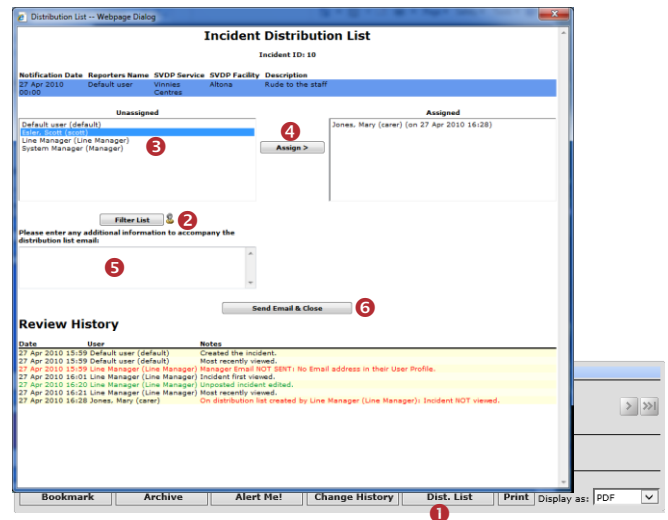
Distribution List -- Webpage Dialog

Incident Distribution List

Incident ID: 10

| Notification Date | Reporters Name | SVDP Service | SVDP Facility | Description |
|---|---|---|---|---|
| 27 Apr 2010 00:00 | Default user | Vinnies Centres | Altona | Rude to the staff |

Unassigned

Default user (default)
Esler, Scott (scott)
Line Manager (Line Manager)
System Manager (Manager)

3

4

Assign >

Assigned

Jones, Mary (carer) (on 27 Apr 2010 16:28)

Filter List 2

Please enter any additional information to accompany the distribution list email:

5

Send Email & Close 6

Review History

| Date | User | Notes |
|---|---|---|
| 27 Apr 2010 15:59 | Default user (default) | Created the incident. |
| 27 Apr 2010 15:59 | Default user (default) | Most recently viewed. |
| 27 Apr 2010 15:59 | Line Manager (Line Manager) | Manager Email NOT SENT: No Email address in their User Profile. |
| 27 Apr 2010 16:01 | Line Manager (Line Manager) | Incident first viewed. |
| 27 Apr 2010 16:20 | Line Manager (Line Manager) | Unposted incident edited. |
| 27 Apr 2010 16:21 | Line Manager (Line Manager) | Most recently viewed. |
| 27 Apr 2010 16:28 | Jones, Mary (carer) | On distribution list created by Line Manager (Line Manager): Incident NOT viewed. |

Bookmark | Archive | Alert Me! | Change History | Dist. List | Print | Display as: PDF

1